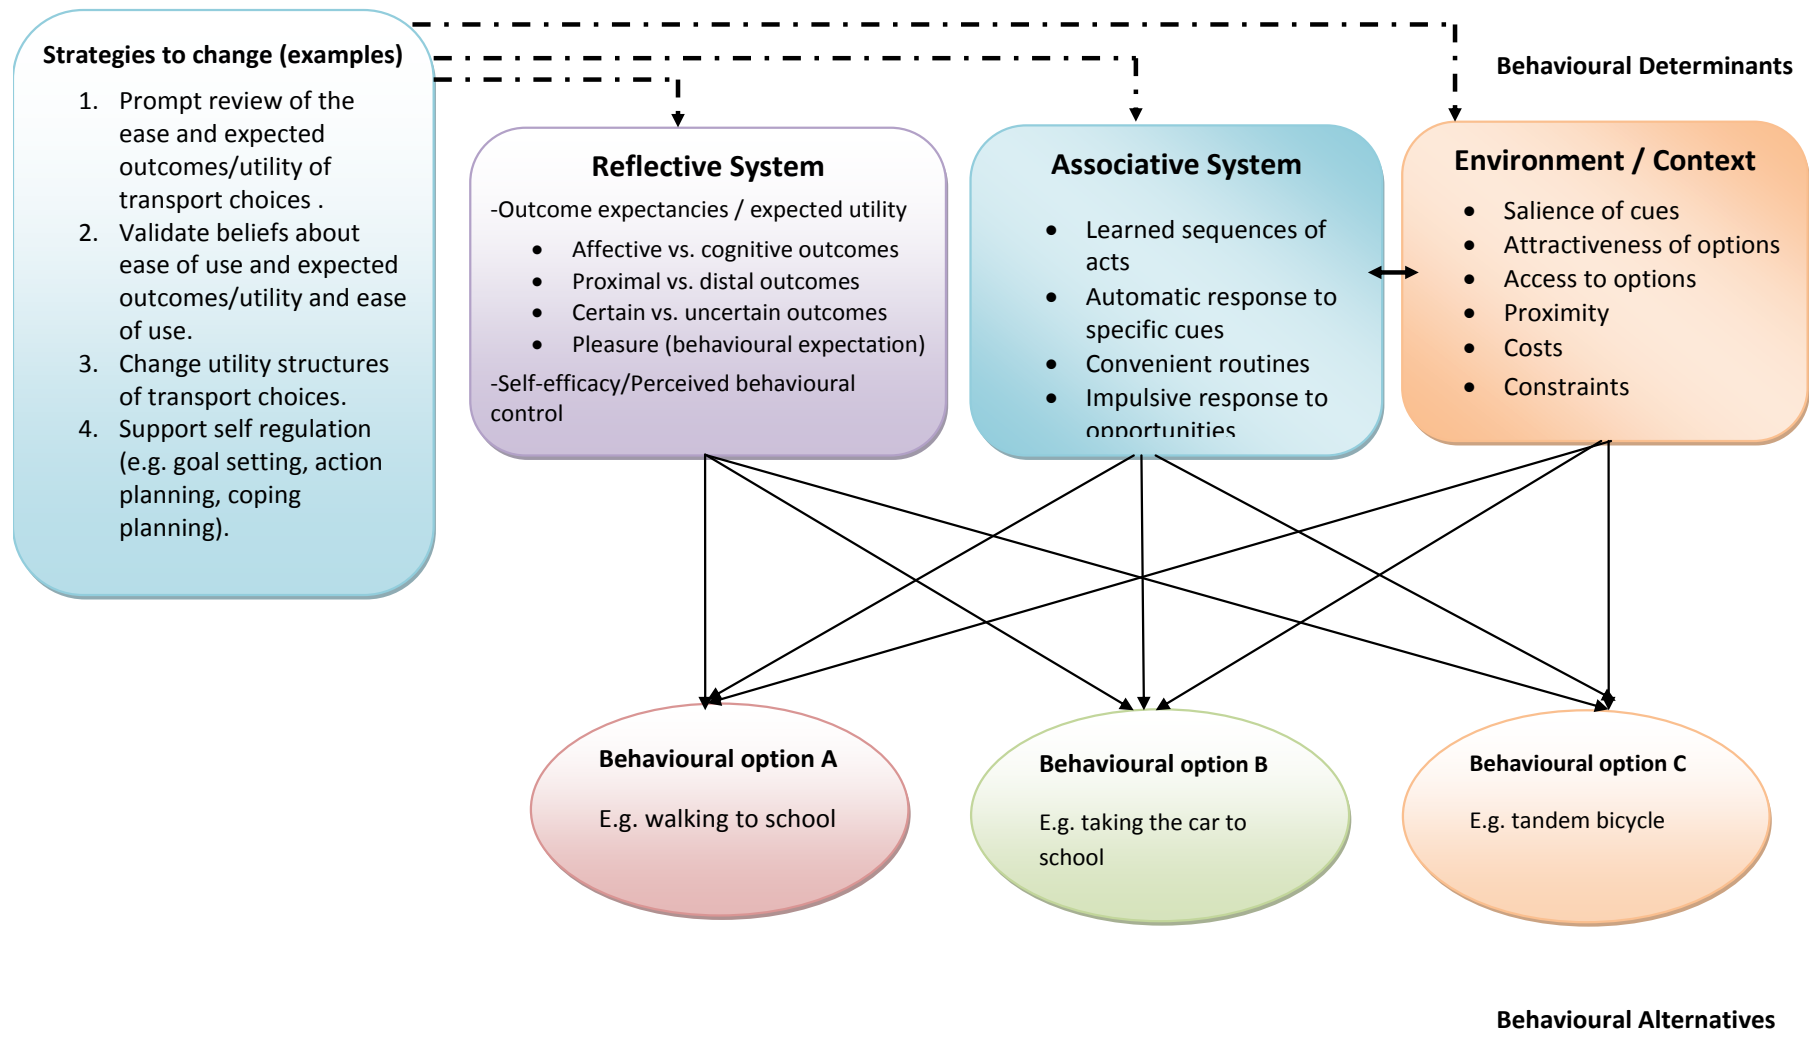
Strategies to change (examples)

1. Prompt review of the ease and expected outcomes/utility of transport choices .
2. Validate beliefs about ease of use and expected outcomes/utility and ease of use.
3. Change utility structures of transport choices.
4. Support self regulation (e.g. goal setting, action planning, coping planning).

Behavioural Determinants

Reflective System

-Outcome expectancies / expected utility

- Affective vs. cognitive outcomes
- Proximal vs. distal outcomes
- Certain vs. uncertain outcomes
- Pleasure (behavioural expectation)

-Self-efficacy/Perceived behavioural control

Associative System

- Learned sequences of acts
- Automatic response to specific cues
- Convenient routines
- Impulsive response to opportunities

Environment / Context

- Salience of cues
- Attractiveness of options
- Access to options
- Proximity
- Costs
- Constraints

Behavioural option A

E.g. walking to school

Behavioural option B

E.g. taking the car to school

Behavioural option C

E.g. tandem bicycle

Behavioural Alternatives